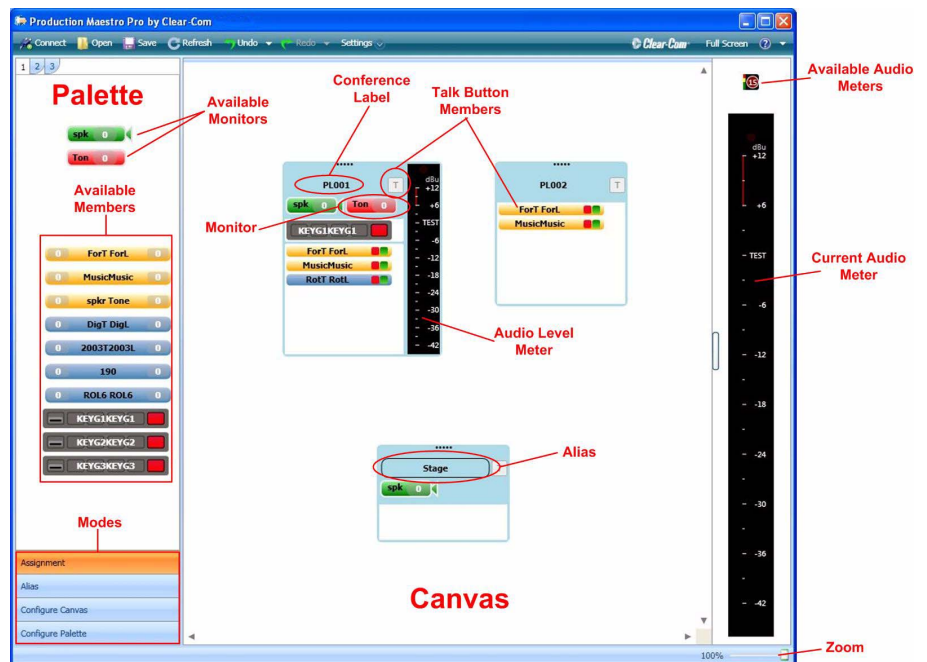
Production Maestro Pro by Clear-Com

Connect Open Save Refresh Undo Redo Settings Clear-Com Full Screen

1 2 3

Palette

Available Monitors

spk 0
Ton 0

Available Members

0 ForT ForL 0
0 MusicMusic 0
0 spkr Tone 0
0 DigT DigL 0
0 2003T2003L 0
0 190 0
0 ROL6 ROL6 0
KEYG1KEYG1
KEYG2KEYG2
KEYG3KEYG3

Modes

Assignment
Alias
Configure Canvas
Configure Palette

Conference Label

Talk Button Members

PL001 T
spk 0 Ton 0
KEYG1KEYG1
ForT ForL
MusicMusic
RotT RotL

dBu +12 +6 TEST -6 -12 -18 -24 -30 -36 -42

Monitor

Audio Level Meter

PL002 T
ForT ForL
MusicMusic

Alias

Stage
spk 0

Canvas

Available Audio Meters

dBu +12 +6 TEST -6 -12 -18 -24 -30 -36 -42

Current Audio Meter

100%

Zoom